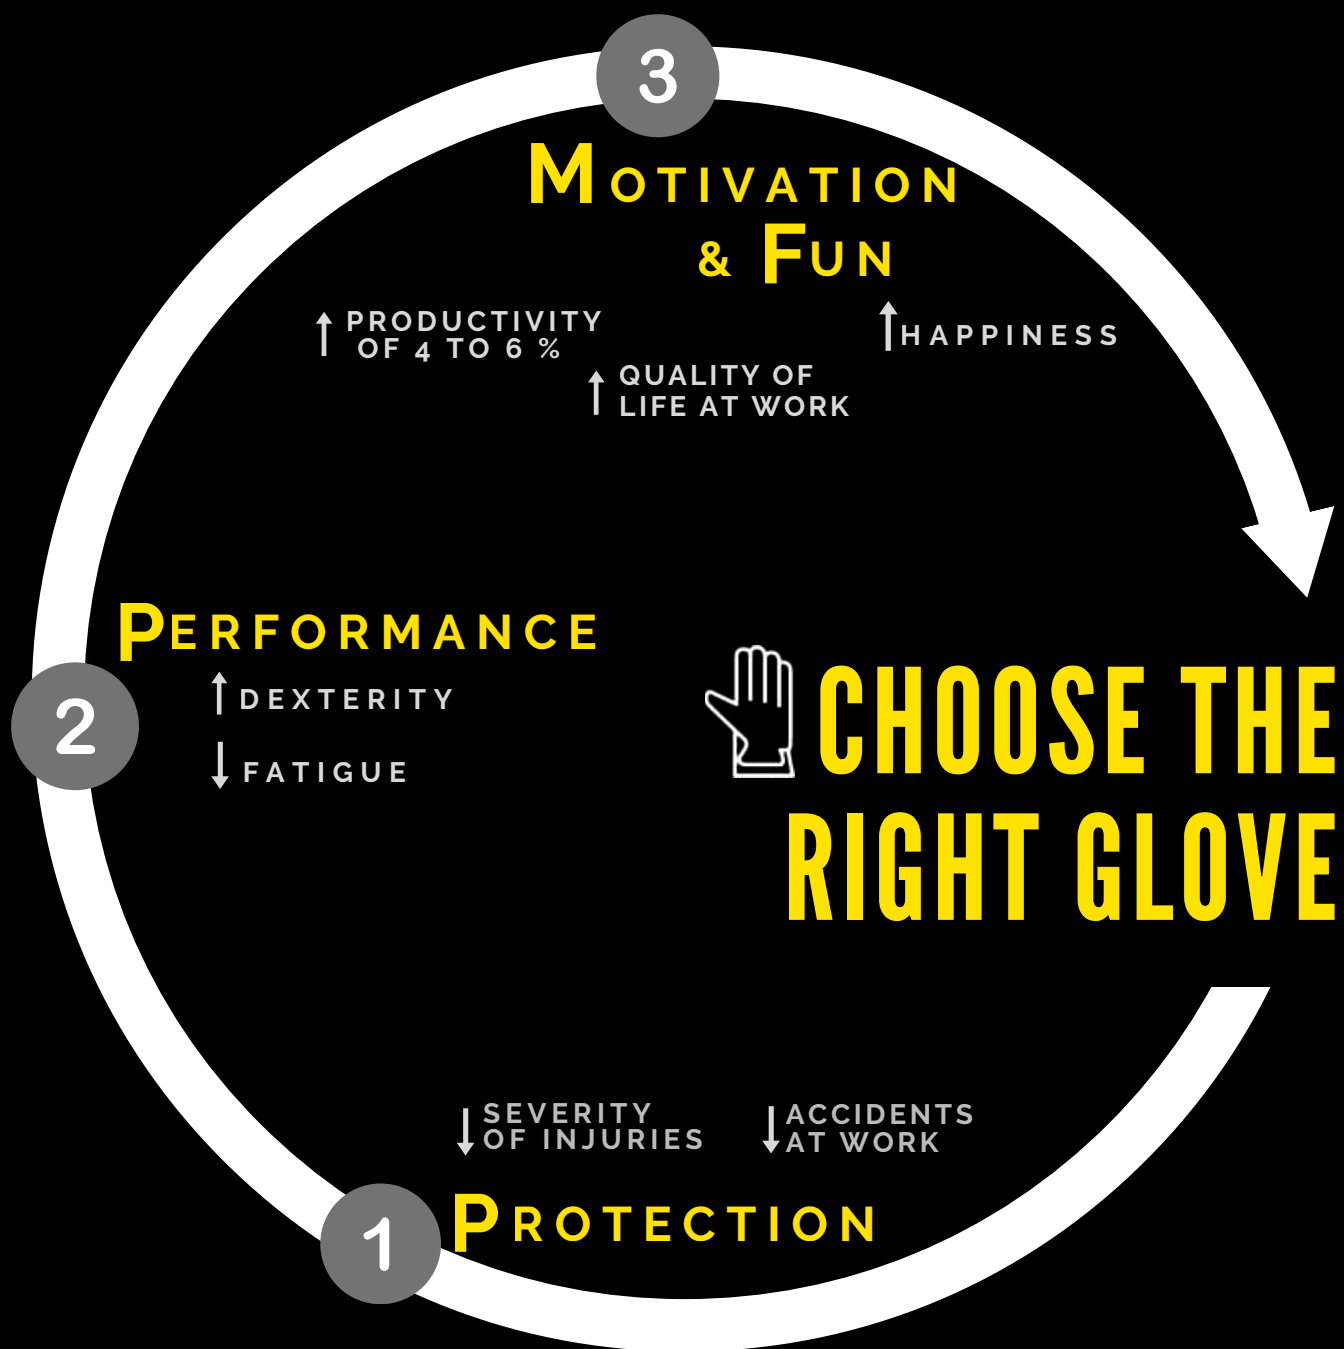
3

MOTIVATION
& FUN

↑ PRODUCTIVITY OF 4 TO 6 %

↑ QUALITY OF LIFE AT WORK

↑ HAPPINESS

PERFORMANCE

2

↑ DEXTERITY

↓ FATIGUE

CHOOSE THE RIGHT GLOVE

↓ SEVERITY OF INJURIES

↓ ACCIDENTS AT WORK

1

PROTECTION